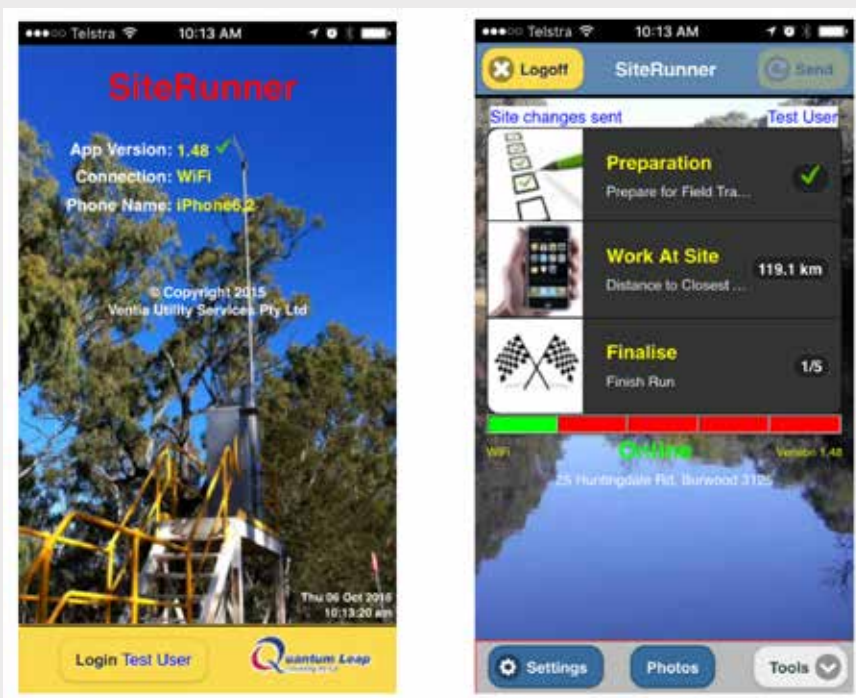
●●●○○ Telstra 10:13 AM

SiteRunner

App Version: 1.48 ✓
Connection: WiFi
Phone Name: iPhone6,2

© Copyright 2015
Ventia Utility Services Pty Ltd

Thu 06 Oct 2016
10:13:20 am

Login Test User

Quantum Leap

●●●○○ Telstra 10:13 AM

Logoff SiteRunner Send

Site changes sent Test User

Preparation
Prepare for Field Tra...

Work At Site
Distance to Closest ...
119.1 km

Finalise
Finish Run
1/5

WiFi Online Version 1.48

25 Huntingdale Rd, Burwood 3125

Settings Photos Tools